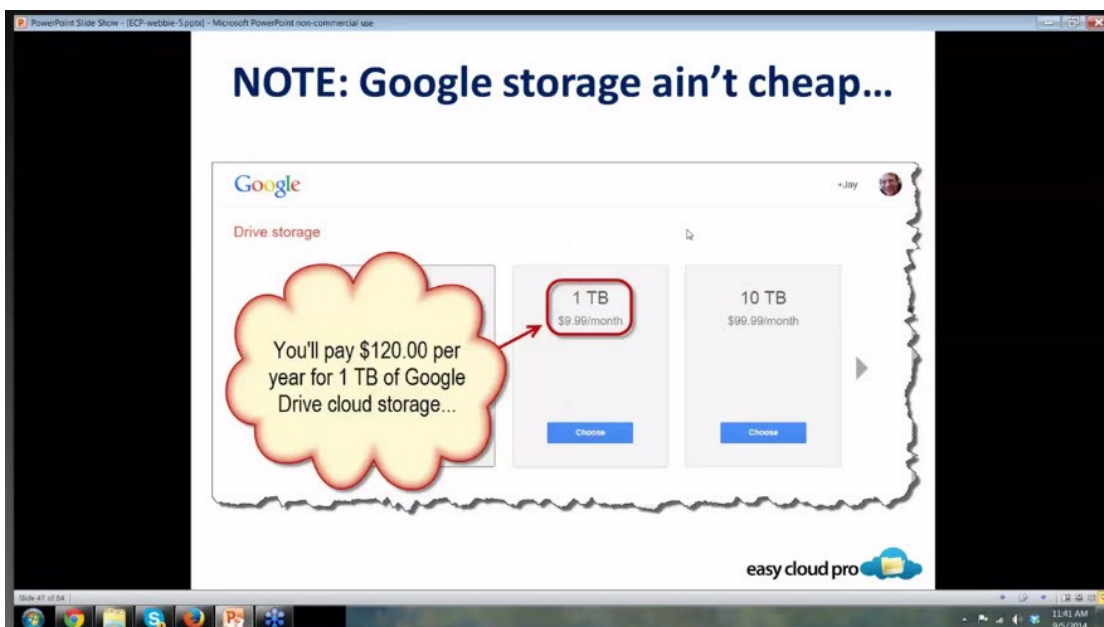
PowerPoint Slide Show - [ECP-webbie-5.pptx] - Microsoft PowerPoint non-commercial use

NOTE: Google storage ain't cheap…

Google

+Jay

Drive storage

1 TB
$9.99/month

10 TB
$99.99/month

You'll pay $120.00 per year for 1 TB of Google Drive cloud storage...

Choose

Choose

easy cloud pro

Slide 47 of 64

11:41 AM
9/5/2014